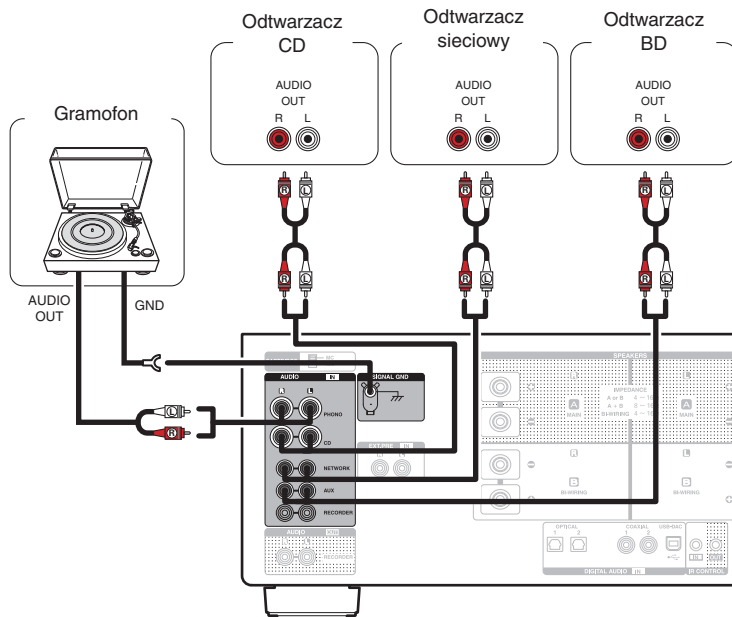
Odtwarzacz CD

Odtwarzacz sieciowy

Odtwarzacz BD

AUDIO OUT
R L

AUDIO OUT
R L

AUDIO OUT
R L

Gramofon

AUDIO OUT

GND

AUDIO IN

SIGNAL GND

PHONO

CD

NETWORK

AUX

RECORDER

EXT.PRE IN

SPEAKERS

IMPEDANCE

A or B 4 ~ 16
A + B 8 ~ 16
BI-WIRING 4 ~ 16

A MAIN

A MAIN

B BI-WIRING

B BI-WIRING

OPTICAL 1 2

COAXIAL 1 2

USB-DAC

DIGITAL AUDIO IN

IR CONTROL

AUDIO OUT

RECORDER